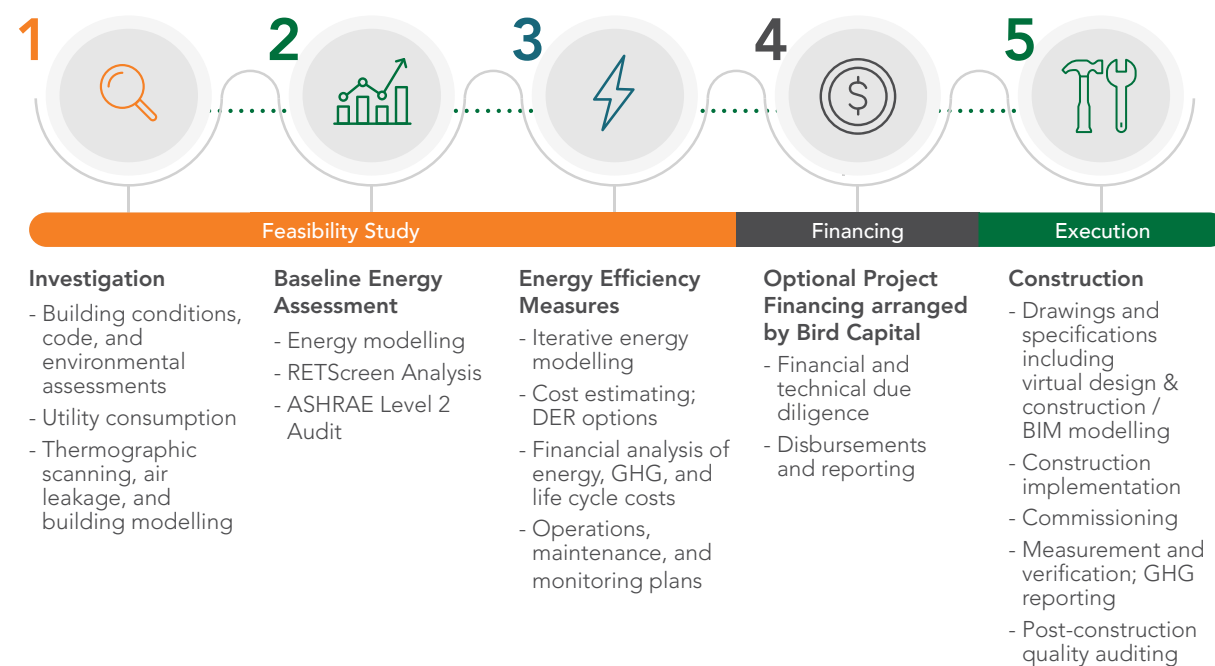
1

2

3

4

5

Feasibility Study

Financing

Execution

Investigation
- Building conditions, code, and environmental assessments
- Utility consumption
- Thermographic scanning, air leakage, and building modelling

Baseline Energy Assessment
- Energy modelling
- RETScreen Analysis
- ASHRAE Level 2 Audit

Energy Efficiency Measures
- Iterative energy modelling
- Cost estimating; DER options
- Financial analysis of energy, GHG, and life cycle costs
- Operations, maintenance, and monitoring plans

Optional Project Financing arranged by Bird Capital
- Financial and technical due diligence
- Disbursements and reporting

Construction
- Drawings and specifications including virtual design & construction / BIM modelling
- Construction implementation
- Commissioning
- Measurement and verification; GHG reporting
- Post-construction quality auditing